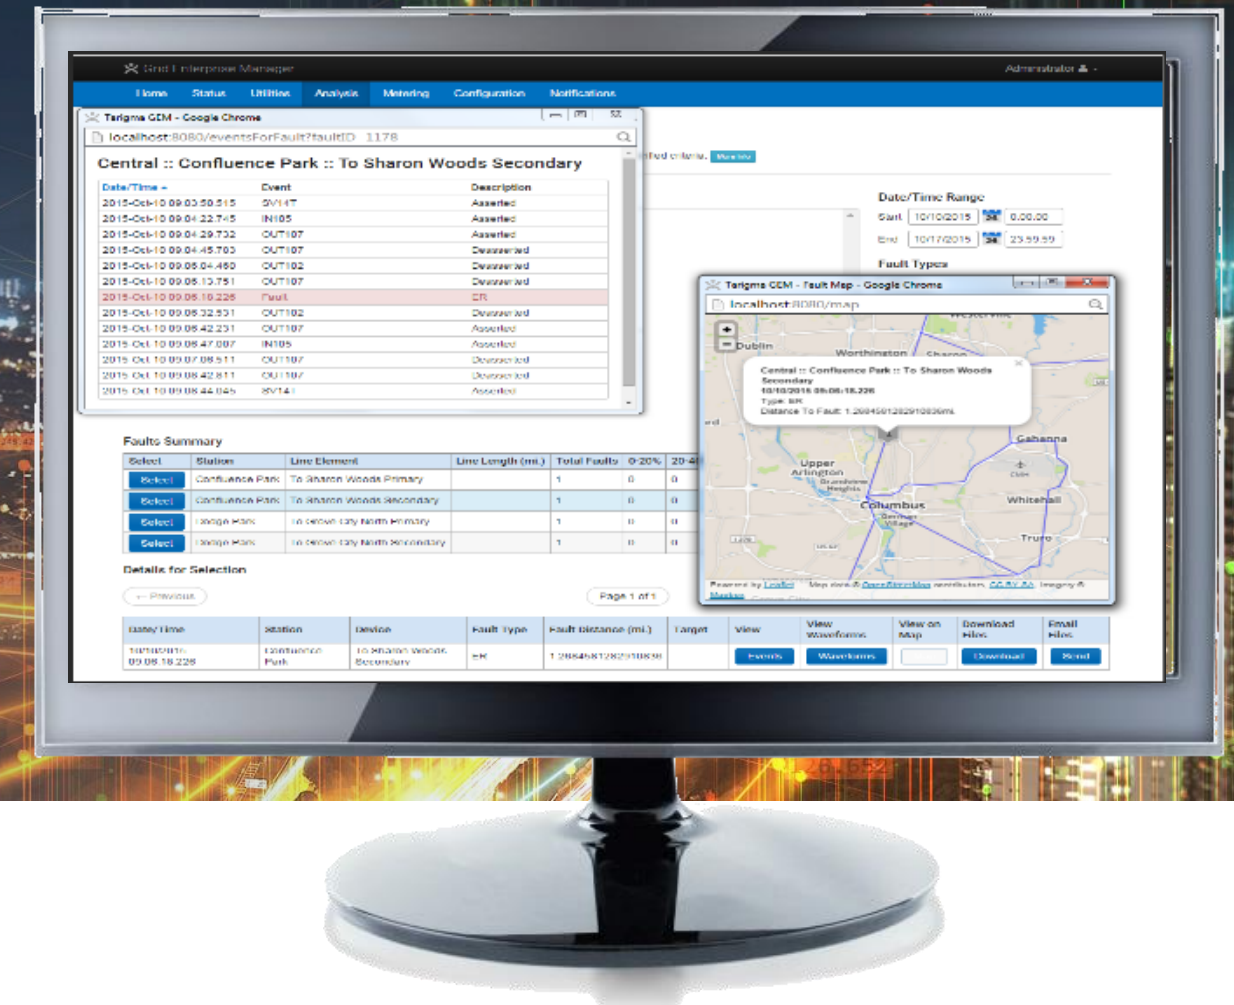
Grid Enterprise Manager

Administrator

Home Status Utilities Analysis Metering Configuration Notifications

Tarigma GEM - Google Chrome

localhost:8080/eventsForFault?faultID=1178

Central :: Confluence Park :: To Sharon Woods Secondary

| Date/Time | Event | Description |
|---|---|---|
| 2015-Oct-10 09:03:50.515 | SV14T | Asserted |
| 2015-Oct-10 09:04:22.745 | IN105 | Asserted |
| 2015-Oct-10 09:04:29.732 | OUT107 | Asserted |
| 2015-Oct-10 09:04:45.703 | OUT107 | Deasserted |
| 2015-Oct-10 09:06:04.460 | OUT102 | Deasserted |
| 2015-Oct-10 09:06:13.751 | OUT107 | Deasserted |
| 2015-Oct-10 09:06:18.226 | Fault | ER |
| 2015-Oct-10 09:06:32.551 | OUT102 | Deasserted |
| 2015-Oct-10 09:06:42.231 | OUT107 | Asserted |
| 2015-Oct-10 09:06:47.007 | IN105 | Asserted |
| 2015-Oct-10 09:07:08.511 | OUT107 | Deasserted |
| 2015-Oct-10 09:08:42.611 | OUT107 | Deasserted |
| 2015-Oct-10 09:08:44.045 | SV14T | Asserted |

Date/Time Range
Start 10/10/2015 0:00:00
End 10/17/2015 23:59:59
Fault Types

Tarigma GEM - Fault Map - Google Chrome

localhost:8080/map

Dublin Worthington Sharon

Central :: Confluence Park :: To Sharon Woods Secondary
10/10/2015 09:06:18.226
Type: ER
Distance To Fault: 1.2884581282910836mi

Upper Arlington Columbus Gahanna Whitehall

Faults Summary

| Select | Station | Line Element | Line Length (mi.) | Total Faults | 0-20% | 20-4 |
|---|---|---|---|---|---|---|
| Select | Confluence Park | To Sharon Woods Primary | | 1 | 0 | 0 |
| Select | Confluence Park | To Sharon Woods Secondary | | 1 | 0 | 0 |
| Select | Dodge Park | To Grove City North Primary | | 1 | 0 | 0 |
| Select | Dodge Park | To Grove City North Secondary | | 1 | 0 | 0 |

Details for Selection

← Previous Page 1 of 1

| Date/Time | Station | Device | Fault Type | Fault Distance (mi.) | Target | View | View Waveforms | View on Map | Download Files | Email Files |
|---|---|---|---|---|---|---|---|---|---|---|
| 10/10/2015 09:06:18.226 | Confluence Park | To Sharon Woods Secondary | ER | 1.2884581282910836 | | Events | Waveforms | | Download | Send |